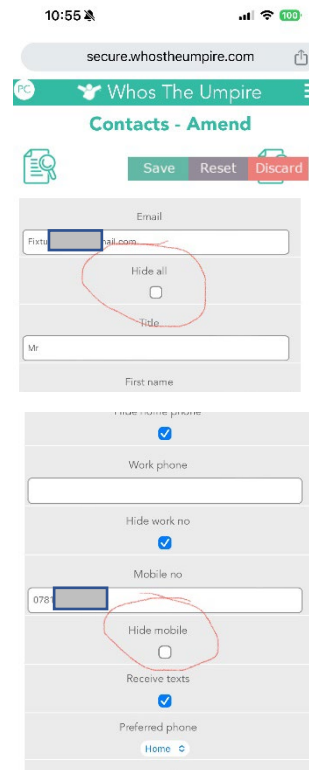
10:55

100

secure.whostheumpire.com

PC

Whos The Umpire

Contacts - Amend

Save Reset Discard

Email

Fixtu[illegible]nail.com

Hide all

Title

Mr

First name

Hide home phone

Work phone

Hide work no

Mobile no

0781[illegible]

Hide mobile

Receive texts

Preferred phone

Home